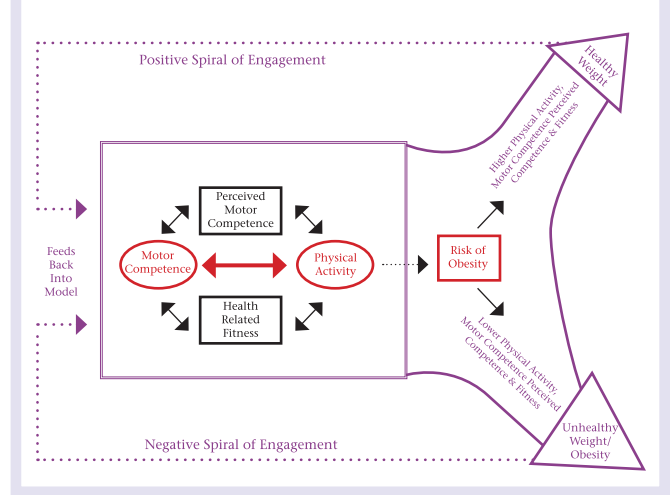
Positive Spiral of Engagement

Healthy Weight

Higher Physical Activity, Motor Competence Perceived Competence & Fitness

Feeds Back Into Model

Perceived Motor Competence

Motor Competence

Physical Activity

Health Related Fitness

Risk of Obesity

Lower Physical Activity, Motor Competence Perceived Competence & Fitness

Unhealthy Weight/ Obesity

Negative Spiral of Engagement